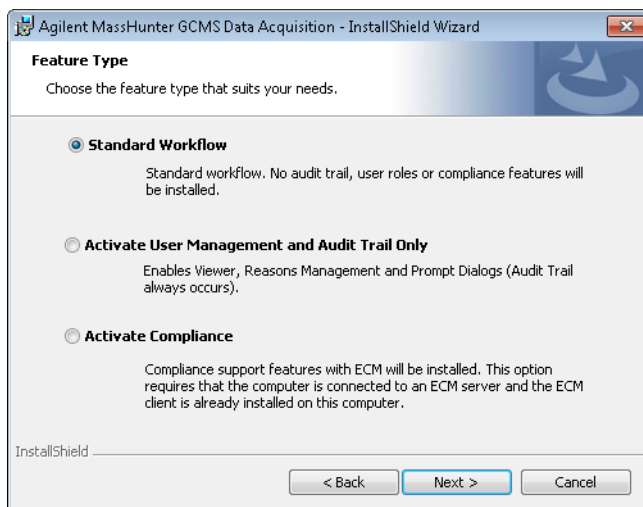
Agilent MassHunter GCMS Data Acquisition - InstallShield Wizard

Feature Type

Choose the feature type that suits your needs.

Standard Workflow

Standard workflow. No audit trail, user roles or compliance features will be installed.

Activate User Management and Audit Trail Only

Enables Viewer, Reasons Management and Prompt Dialogs (Audit Trail always occurs).

Activate Compliance

Compliance support features with ECM will be installed. This option requires that the computer is connected to an ECM server and the ECM client is already installed on this computer.

InstallShield

< Back Next > Cancel